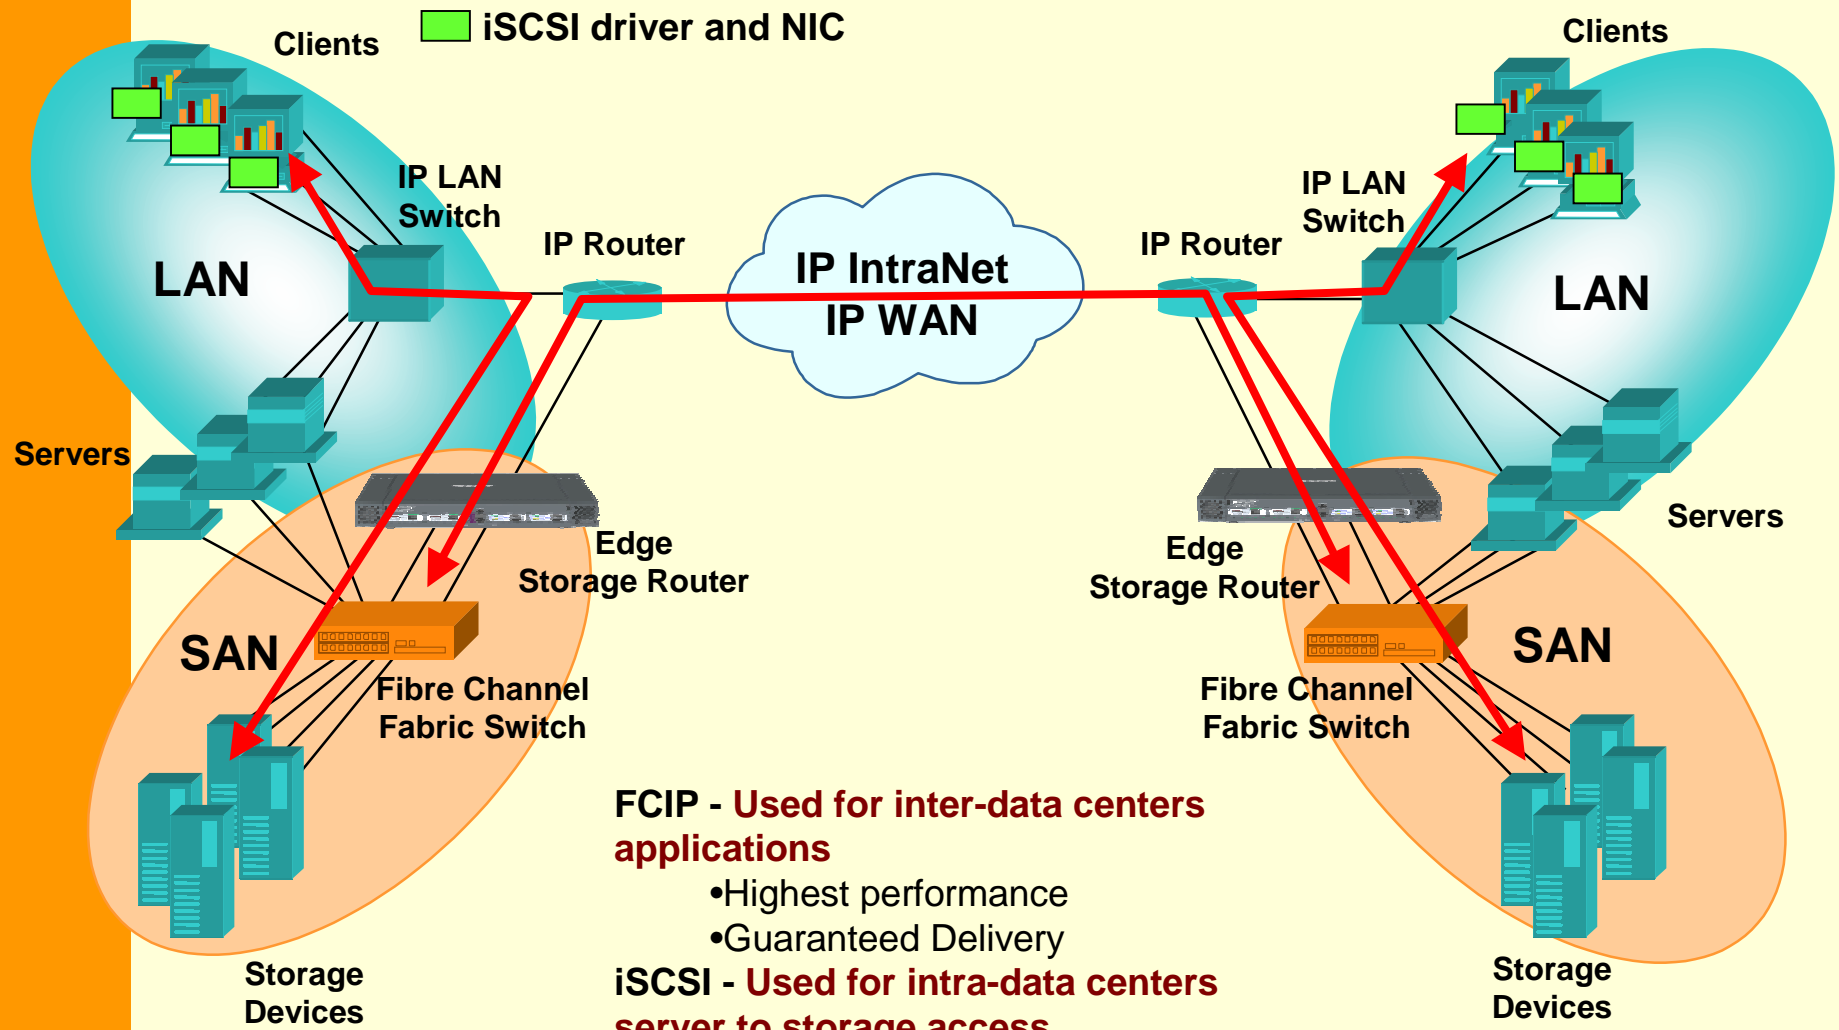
iSCSI driver and NIC

Clients

IP LAN Switch

IP Router

LAN

Servers

Edge Storage Router

SAN

Fibre Channel Fabric Switch

Storage Devices

IP IntraNet
IP WAN

Clients

IP LAN Switch

IP Router

LAN

Servers

Edge Storage Router

SAN

Fibre Channel Fabric Switch

Storage Devices

FCIP - Used for inter-data centers applications
•Highest performance
•Guaranteed Delivery
iSCSI - Used for intra-data centers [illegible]